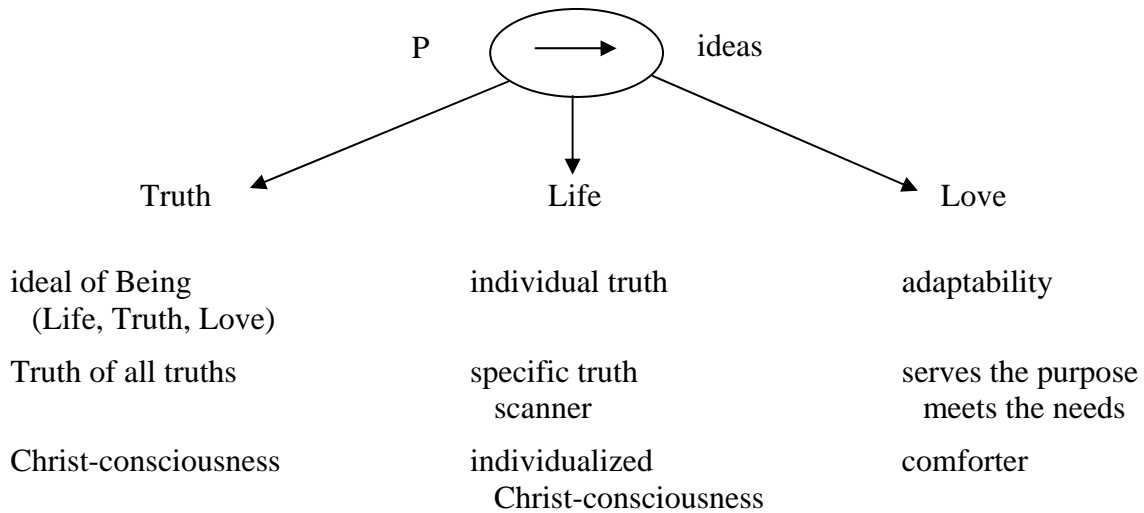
P $\longrightarrow$ ideas

Truth

Life

Love

ideal of Being (Life, Truth, Love)

individual truth

adaptability

Truth of all truths

specific truth scanner

serves the purpose meets the needs

Christ-consciousness

individualized Christ-consciousness

comforter